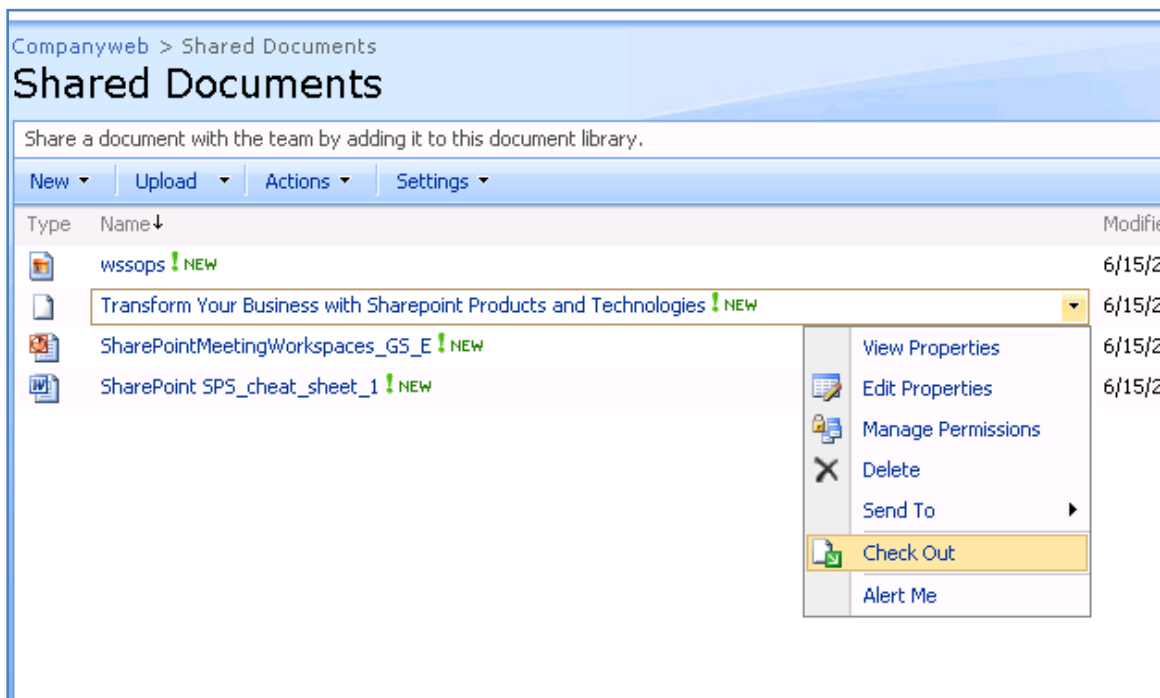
Companyweb > Shared Documents
Shared Documents

Share a document with the team by adding it to this document library.

New ▾ | Upload ▾ | Actions ▾ | Settings ▾

| Type | Name↓ | Modifie |
|---|---|---|
| | wssops ! NEW | 6/15/2 |
| | Transform Your Business with Sharepoint Products and Technologies ! NEW | 6/15/2 |
| | SharePointMeetingWorkspaces_GS_E ! NEW | 6/15/2 |
| | SharePoint SPS_cheat_sheet_1 ! NEW | 6/15/2 |

View Properties
Edit Properties
Manage Permissions
Delete
Send To
Check Out
Alert Me